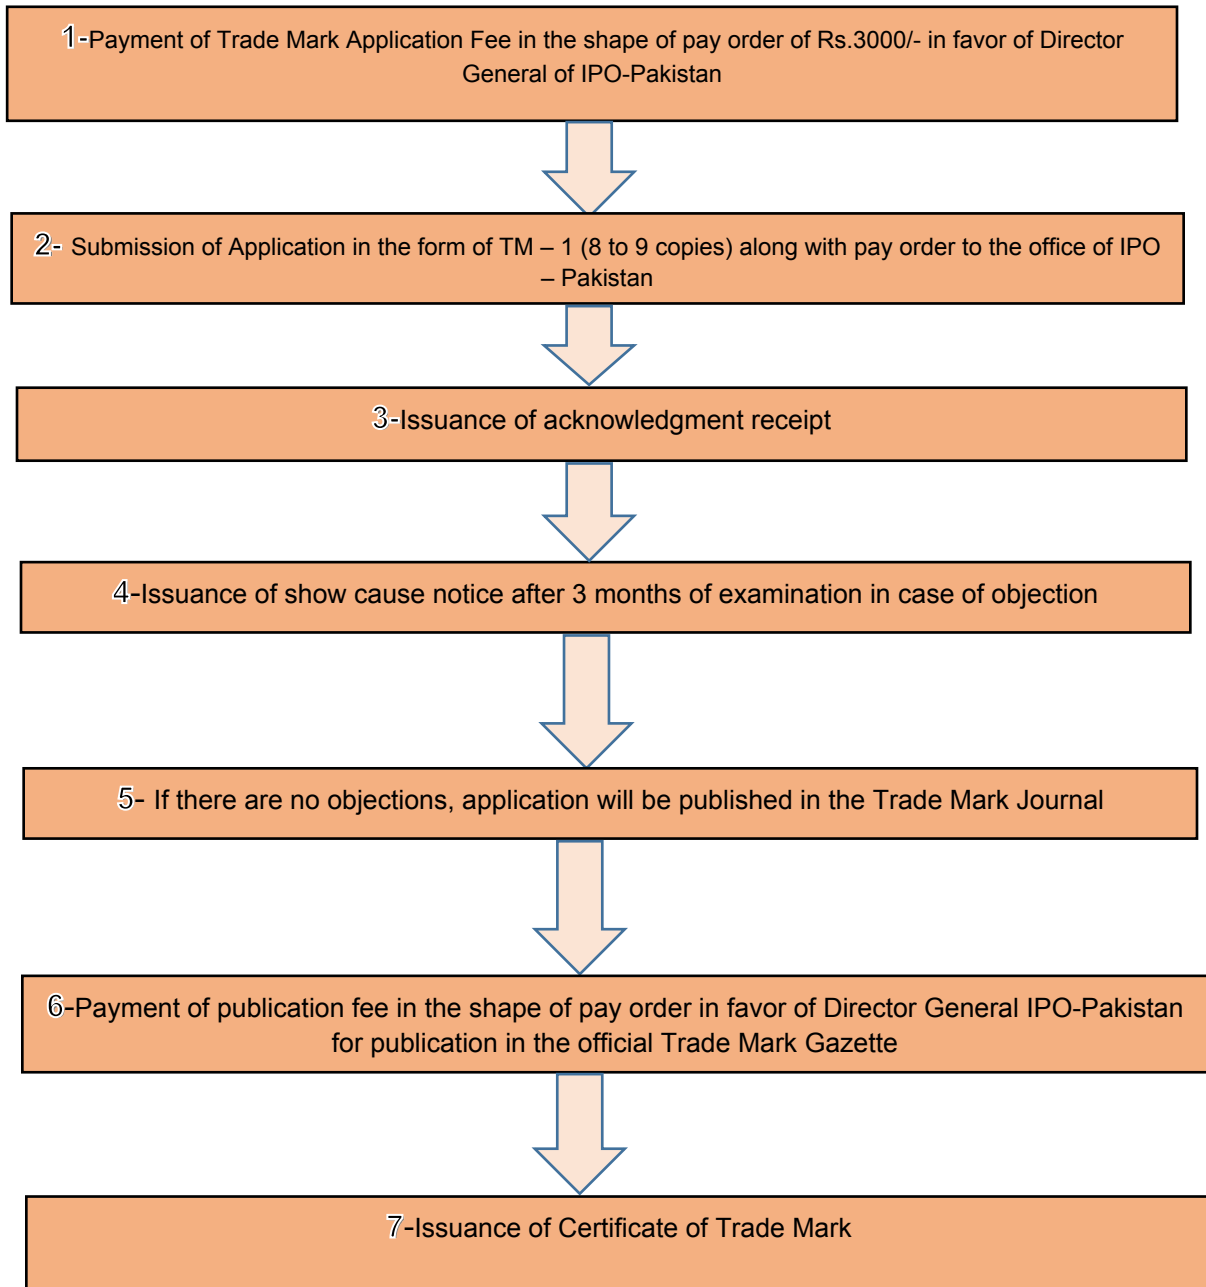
1-Payment of Trade Mark Application Fee in the shape of pay order of Rs.3000/- in favor of Director General of IPO-Pakistan

2- Submission of Application in the form of TM – 1 (8 to 9 copies) along with pay order to the office of IPO – Pakistan

3-Issuance of acknowledgment receipt

4-Issuance of show cause notice after 3 months of examination in case of objection

5- If there are no objections, application will be published in the Trade Mark Journal

6-Payment of publication fee in the shape of pay order in favor of Director General IPO-Pakistan for publication in the official Trade Mark Gazette

7-Issuance of Certificate of Trade Mark